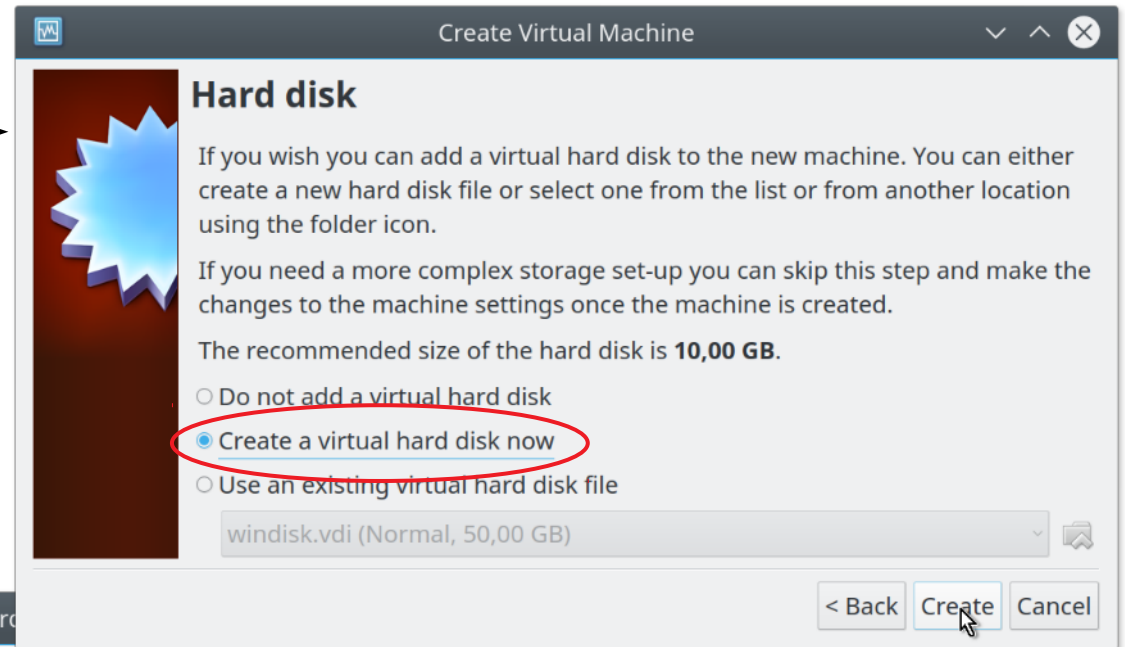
Create Virtual Machine

Hard disk

If you wish you can add a virtual hard disk to the new machine. You can either create a new hard disk file or select one from the list or from another location using the folder icon.

If you need a more complex storage set-up you can skip this step and make the changes to the machine settings once the machine is created.

The recommended size of the hard disk is **10,00 GB**.

Do not add a virtual hard disk

Create a virtual hard disk now

Use an existing virtual hard disk file

windisk.vdi (Normal, 50,00 GB)

< Back

Create

Cancel